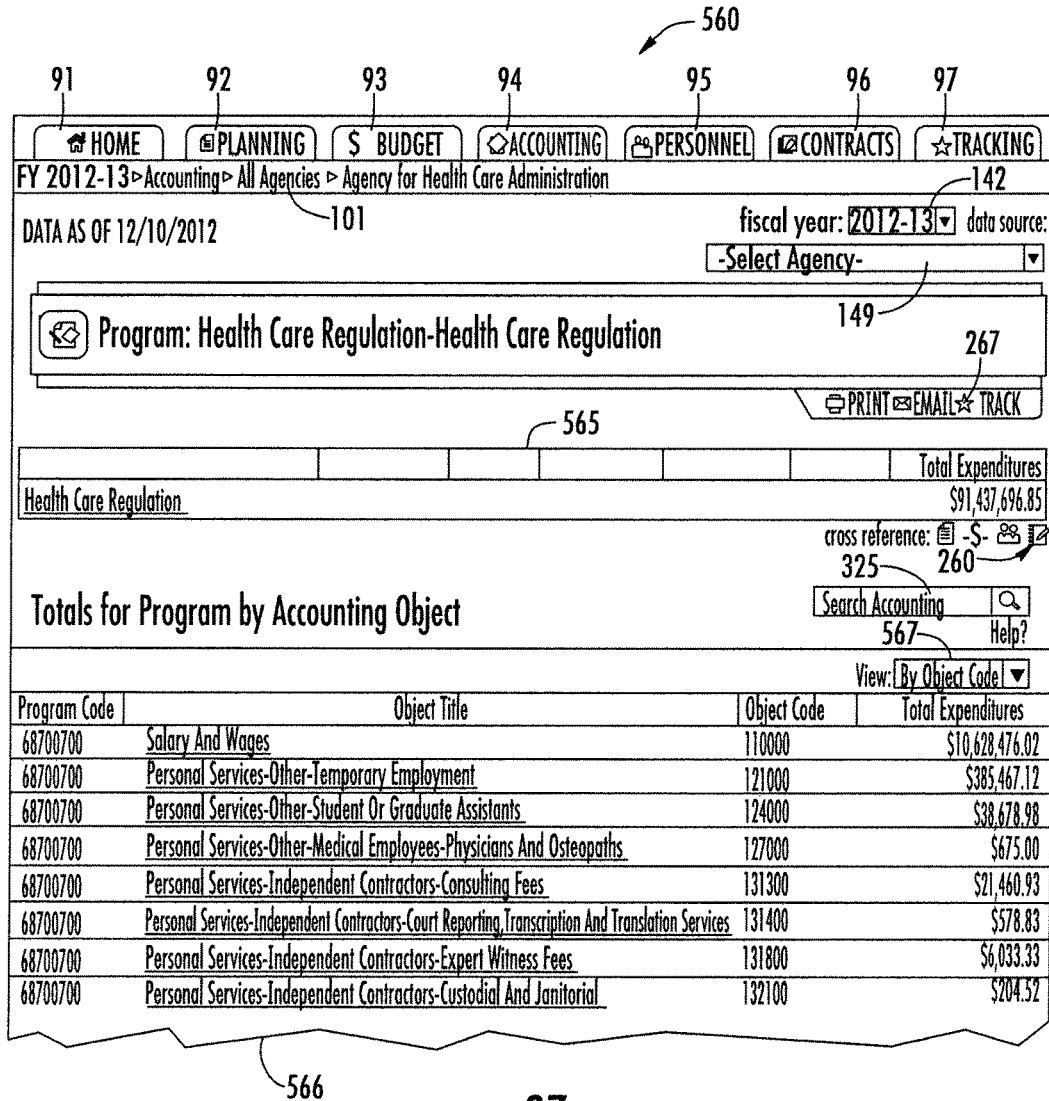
560

91 92 93 94 95 96 97

HOME PLANNING $ BUDGET ACCOUNTING PERSONNEL CONTRACTS TRACKING

FY 2012-13 ▷ Accounting ▷ All Agencies ▷ Agency for Health Care Administration

142

DATA AS OF 12/10/2012 101 fiscal year: 2012-13 data source:

-Select Agency-

149

Program: Health Care Regulation-Health Care Regulation

267

PRINT EMAIL TRACK

565

| | | | | | | Total Expenditures |
|---|---|---|---|---|---|---|
| Health Care Regulation | | | | | | $91,437,696.85 |

cross reference: -$-

325 260

Totals for Program by Accounting Object

Search Accounting

567 Help?

View: By Object Code

| Program Code | Object Title | Object Code | Total Expenditures |
|---|---|---|---|
| 68700700 | Salary And Wages | 110000 | $10,628,476.02 |
| 68700700 | Personal Services-Other-Temporary Employment | 121000 | $385,467.12 |
| 68700700 | Personal Services-Other-Student Or Graduate Assistants | 124000 | $38,678.98 |
| 68700700 | Personal Services-Other-Medical Employees-Physicians And Osteopaths | 127000 | $675.00 |
| 68700700 | Personal Services-Independent Contractors-Consulting Fees | 131300 | $21,460.93 |
| 68700700 | Personal Services-Independent Contractors-Court Reporting,Transcription And Translation Services | 131400 | $578.83 |
| 68700700 | Personal Services-Independent Contractors-Expert Witness Fees | 131800 | $6,033.33 |
| 68700700 | Personal Services-Independent Contractors-Custodial And Janitorial | 132100 | $204.52 |

566